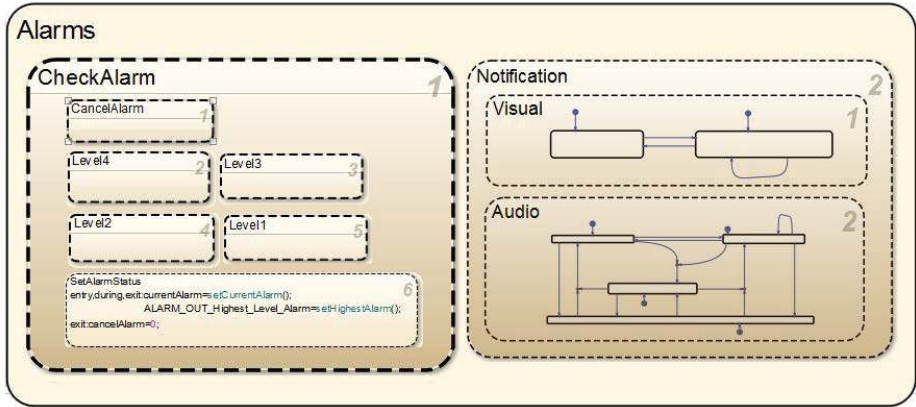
Alarms

CheckAlarm 1

CancelAlarm 1

Level4 2

Level3 3

Level2 4

Level1 5

SetAlarmStatus 6
entry,during,exit:currentAlarm=setCurrentAlarm();
ALARM_OUT_Highest_Level_Alarm=setHighestAlarm();
exit:cancelAlarm=0;

Notification 2

Visual 1

Audio 2